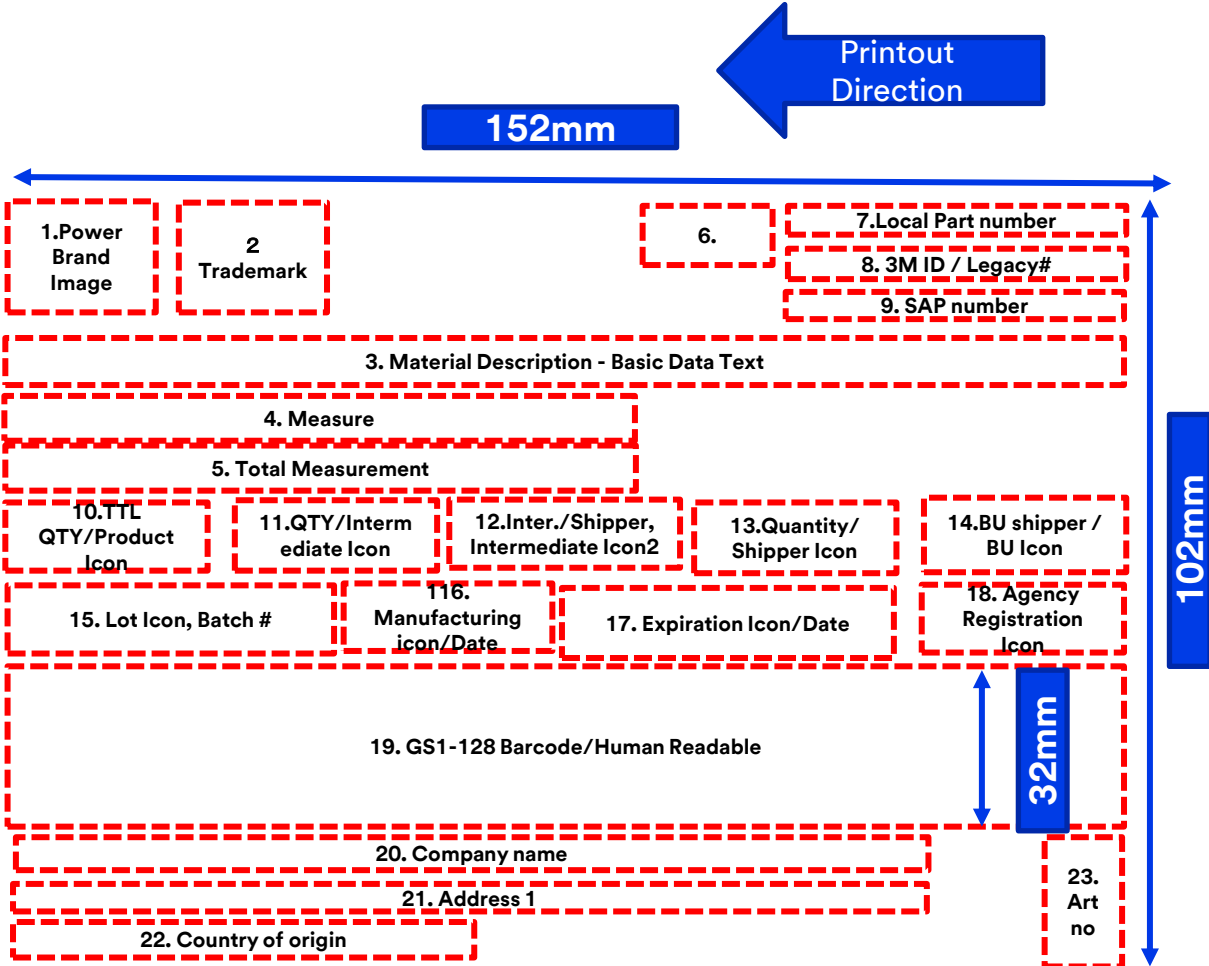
Printout Direction

152mm

1.Power Brand Image

2 Trademark

6.

7.Local Part number

8. 3M ID / Legacy#

9. SAP number

3. Material Description - Basic Data Text

4. Measure

5. Total Measurement

10.TTL QTY/Product Icon

11.QTY/Intermediate Icon

12.Inter./Shipper, Intermediate Icon2

13.Quantity/ Shipper Icon

14.BU shipper / BU Icon

102mm

15. Lot Icon, Batch #

116. Manufacturing icon/Date

17. Expiration Icon/Date

18. Agency Registration Icon

19. GS1-128 Barcode/Human Readable

32mm

20. Company name

21. Address 1

22. Country of origin

23. Art no